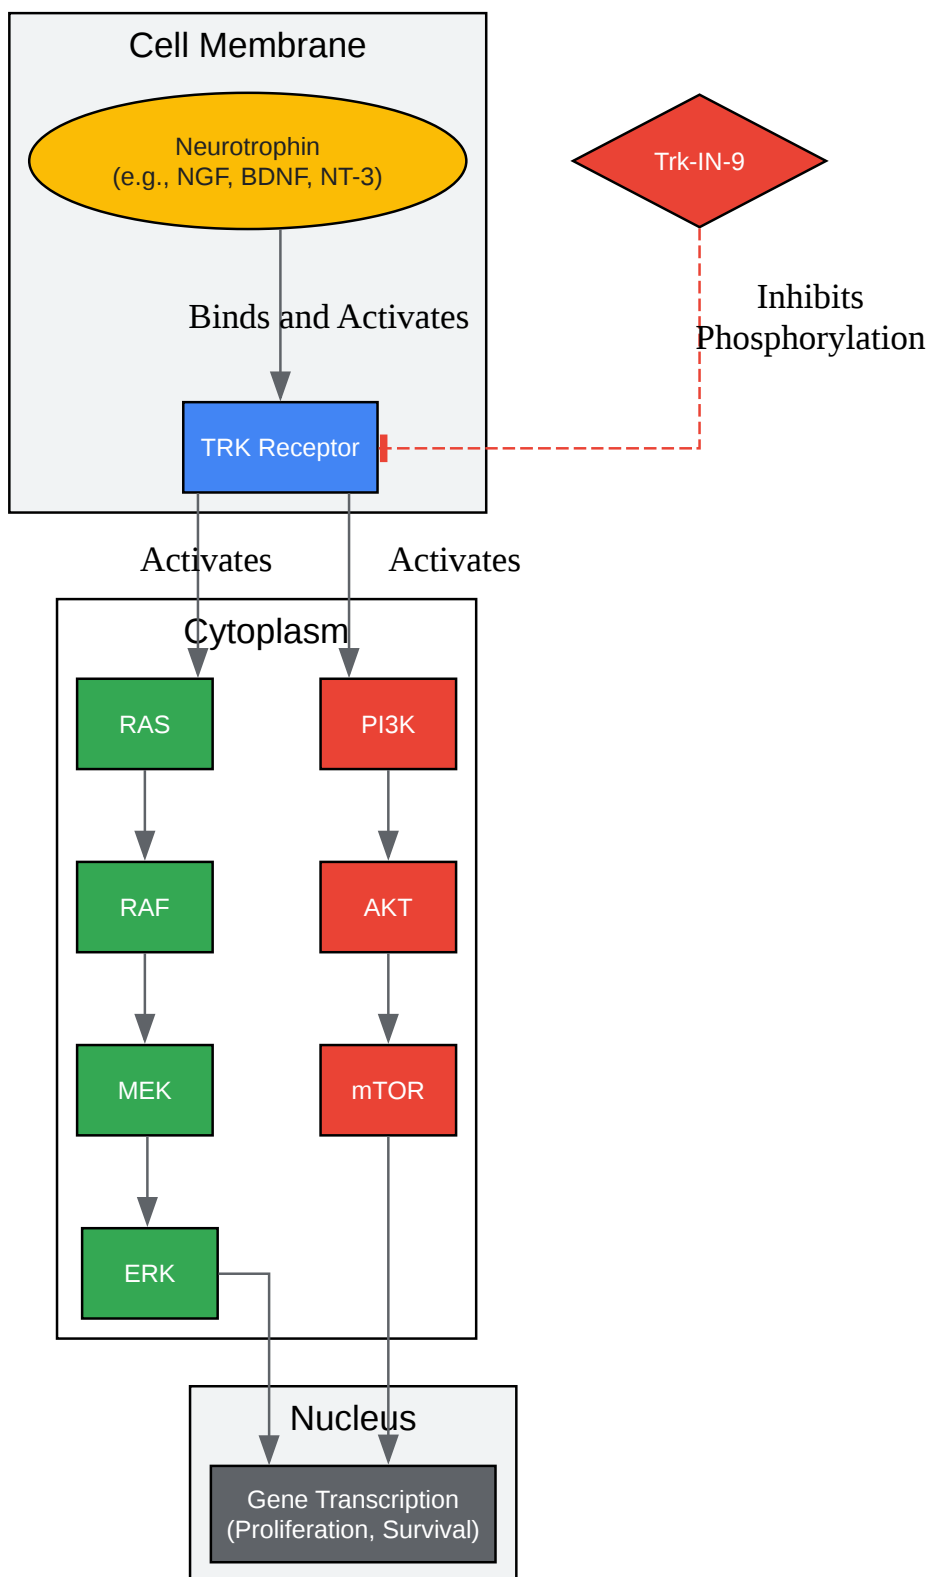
Cell Membrane

Neurotrophin
(e.g., NGF, BDNF, NT-3)

Trk-IN-9

Binds and Activates

Inhibits Phosphorylation

TRK Receptor

Activates

Activates

Cytoplasm

RAS

PI3K

RAF

AKT

MEK

mTOR

ERK

Nucleus

Gene Transcription
(Proliferation, Survival)